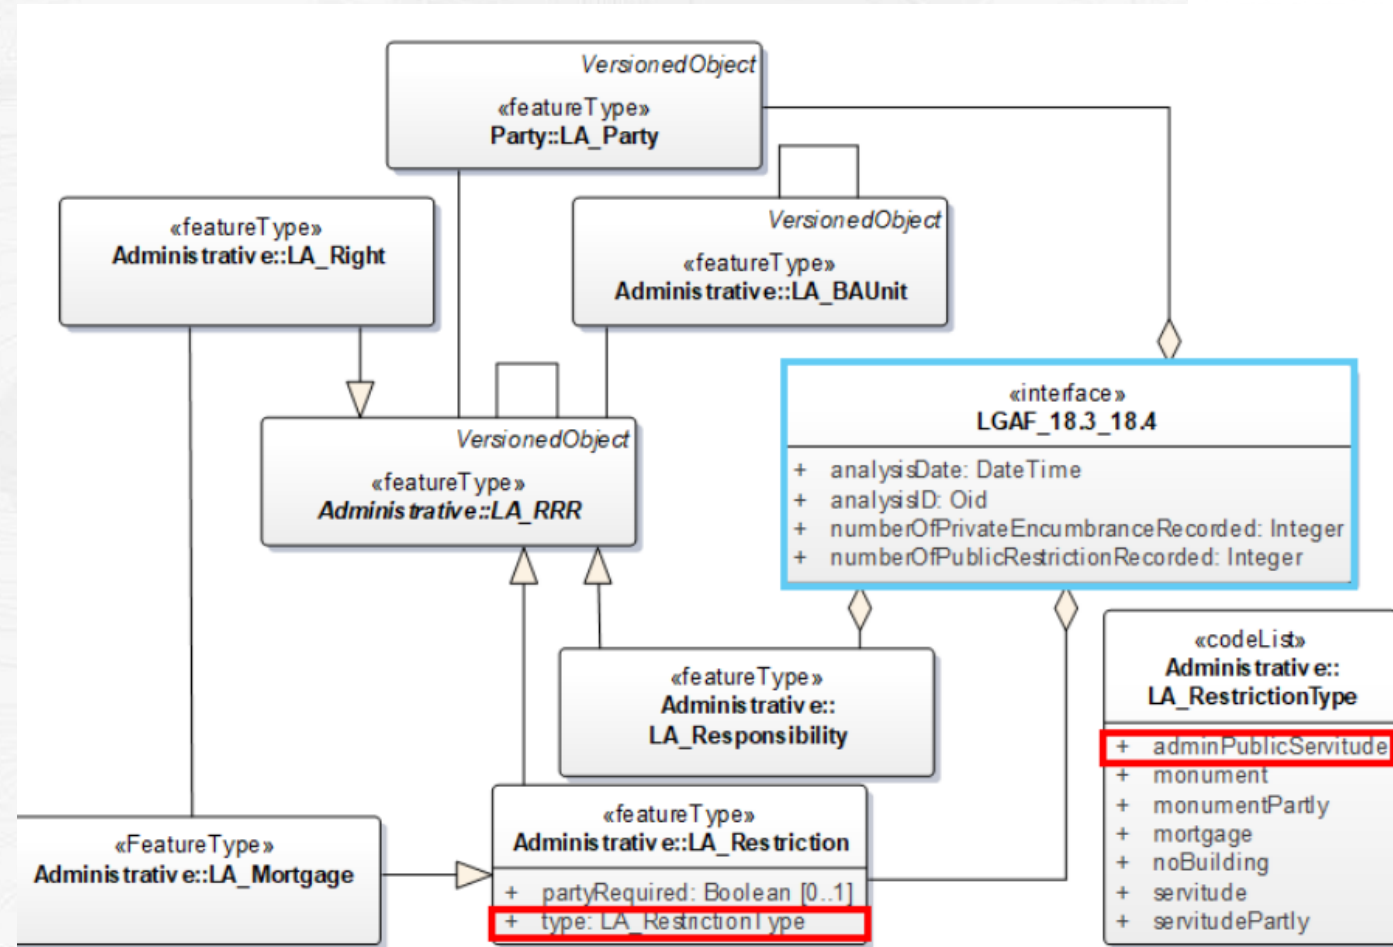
VersionedObject
«featureType»
Party::LA_Party

«featureType»
Administrative::LA_Right

VersionedObject
«featureType»
Administrative::LA_BAUnit

VersionedObject
«featureType»
Administrative::LA_RRR

«interface»
LGAF_18.3_18.4
+ analysisDate: DateTime
+ analysisID: Oid
+ numberOfPrivateEncumbranceRecorded: Integer
+ numberOfPublicRestrictionRecorded: Integer

«featureType»
Administrative::
LA_Responsibility

«codeList»
Administrative::
LA_RestrictionType
+ adminPublicServitude
+ monument
+ monumentPartly
+ mortgage
+ noBuilding
+ servitude
+ servitudePartly

«FeatureType»
Administrative::LA_Mortgage

«featureType»
Administrative::LA_Restriction
+ partyRequired: Boolean [0..1]
+ type: LA_RestrictionType